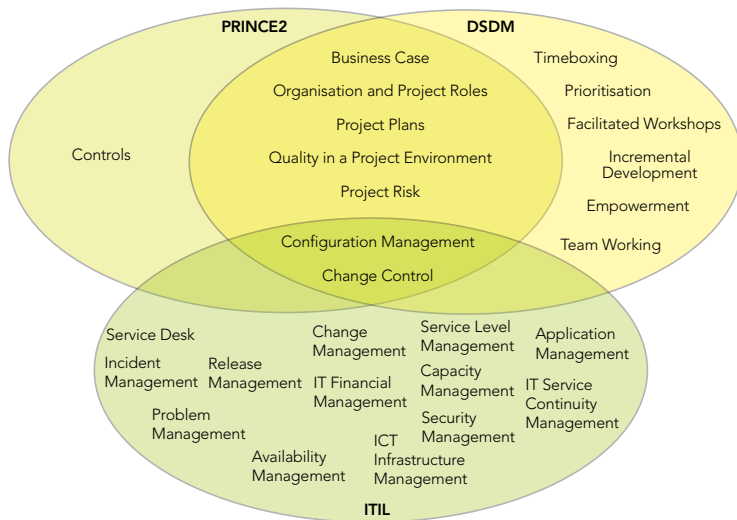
PRINCE2

DSDM

Business Case

Organisation and Project Roles

Project Plans

Quality in a Project Environment

Project Risk

Timeboxing

Prioritisation

Facilitated Workshops

Incremental Development

Empowerment

Team Working

Controls

Configuration Management

Change Control

Service Desk

Incident Management

Release Management

Problem Management

Change Management

IT Financial Management

Availability Management

ICT Infrastructure Management

Service Level Management

Capacity Management

Security Management

Application Management

IT Service Continuity Management

ITIL